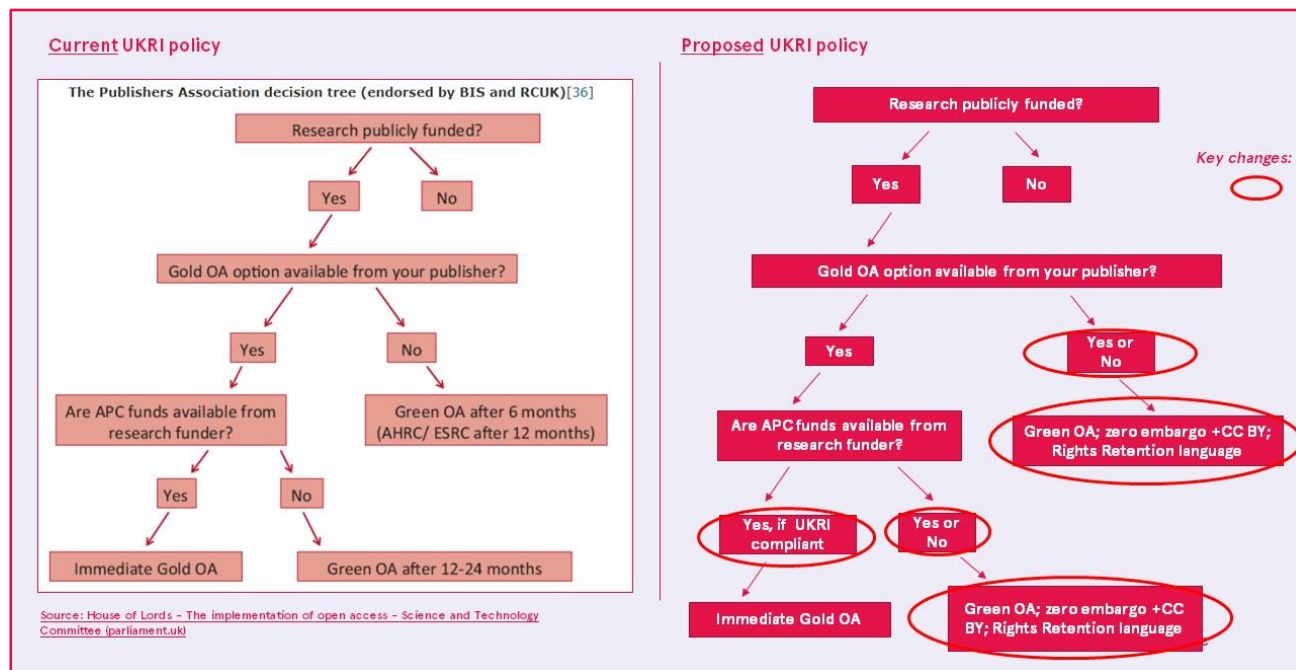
Current UKRI policy

The Publishers Association decision tree (endorsed by BIS and RCUK)[36]

Research publicly funded?

Yes

No

Gold OA option available from your publisher?

Yes

No

Are APC funds available from research funder?

Green OA after 6 months (AHRC/ ESRC after 12 months)

Yes

No

Immediate Gold OA

Green OA after 12-24 months

Source: House of Lords - The implementation of open access - Science and Technology Committee (parliament.uk)

Proposed UKRI policy

Research publicly funded?

Key changes:

Yes

No

Gold OA option available from your publisher?

Yes

Yes or No

Are APC funds available from research funder?

Green OA; zero embargo +CC BY; Rights Retention language

Yes, if UKRI compliant

Yes or No

Immediate Gold OA

Green OA; zero embargo +CC BY; Rights Retention language